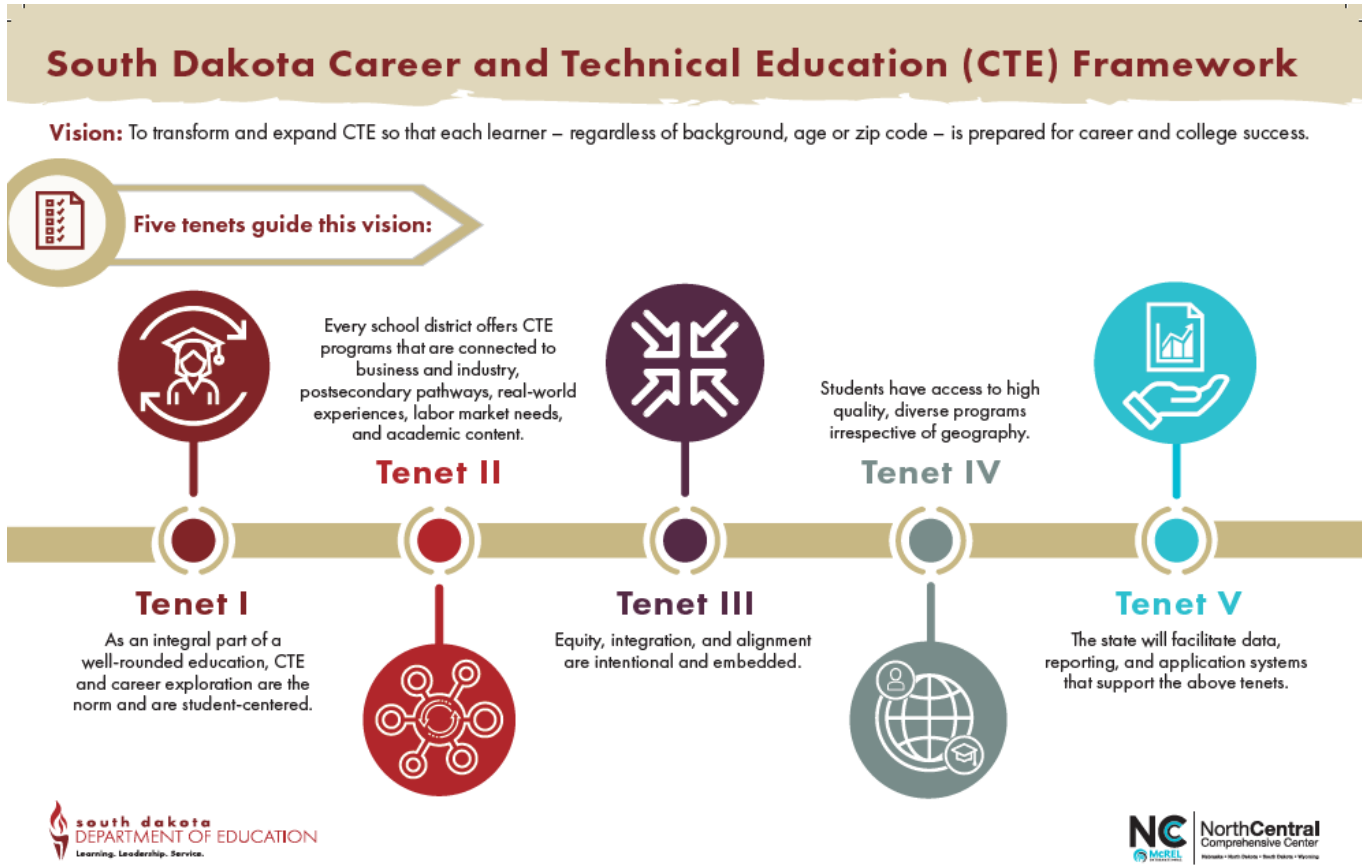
South Dakota Career and Technical Education (CTE) Framework

Vision: To transform and expand CTE so that each learner – regardless of background, age or zip code – is prepared for career and college success.

Five tenets guide this vision:

Every school district offers CTE programs that are connected to business and industry, postsecondary pathways, real-world experiences, labor market needs, and academic content.

Tenet II

Students have access to high quality, diverse programs irrespective of geography.

Tenet IV

Tenet I

As an integral part of a well-rounded education, CTE and career exploration are the norm and are student-centered.

Tenet III

Equity, integration, and alignment are intentional and embedded.

Tenet V

The state will facilitate data, reporting, and application systems that support the above tenets.

south dakota DEPARTMENT OF EDUCATION Learning. Leadership. Service.

NC McREL NorthCentral Comprehensive Center Nebraska • North Dakota • South Dakota • Wyoming